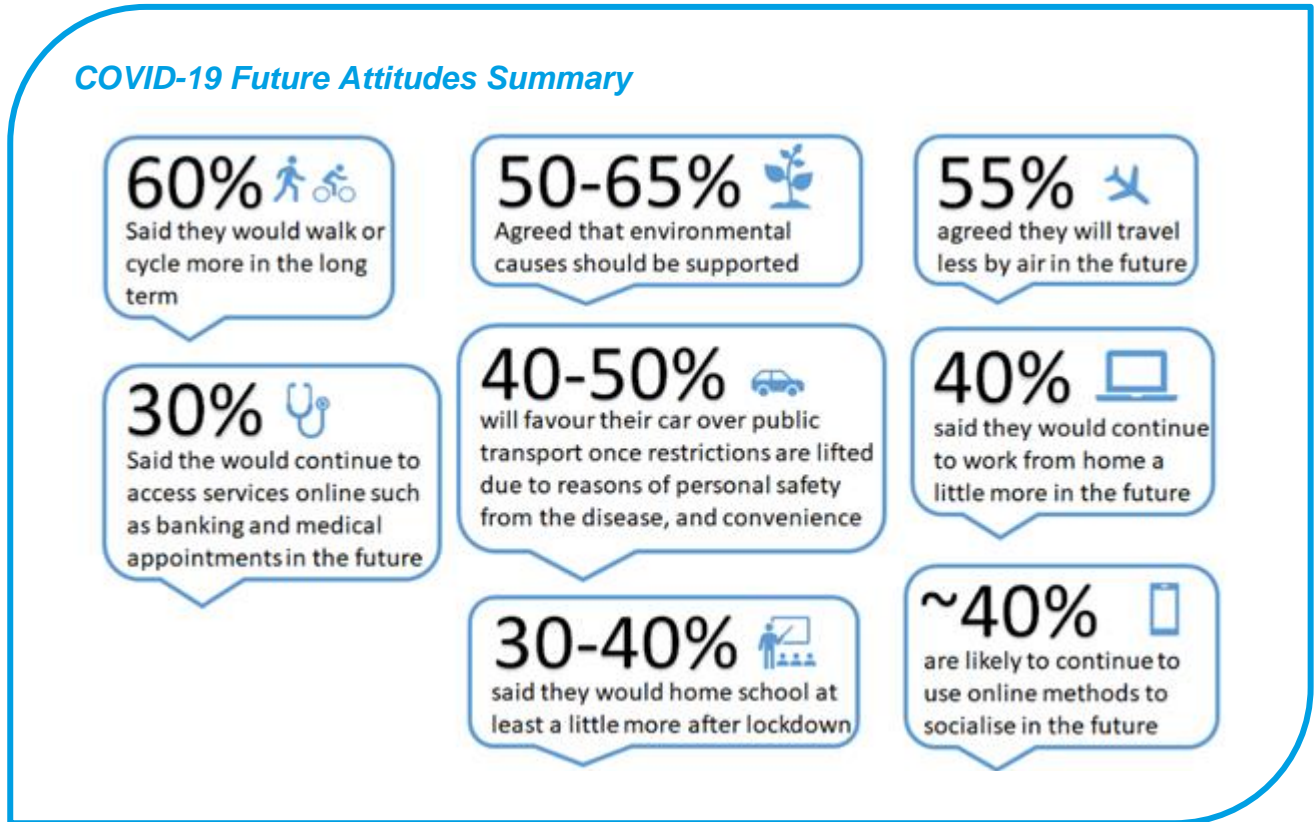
COVID-19 Future Attitudes Summary

60%
Said they would walk or cycle more in the long term

30%
Said the would continue to access services online such as banking and medical appointments in the future

50-65%
Agreed that environmental causes should be supported

40-50%
will favour their car over public transport once restrictions are lifted due to reasons of personal safety from the disease, and convenience

30-40%
said they would home school at least a little more after lockdown

55%
agreed they will travel less by air in the future

40%
said they would continue to work from home a little more in the future

~40%
are likely to continue to use online methods to socialise in the future